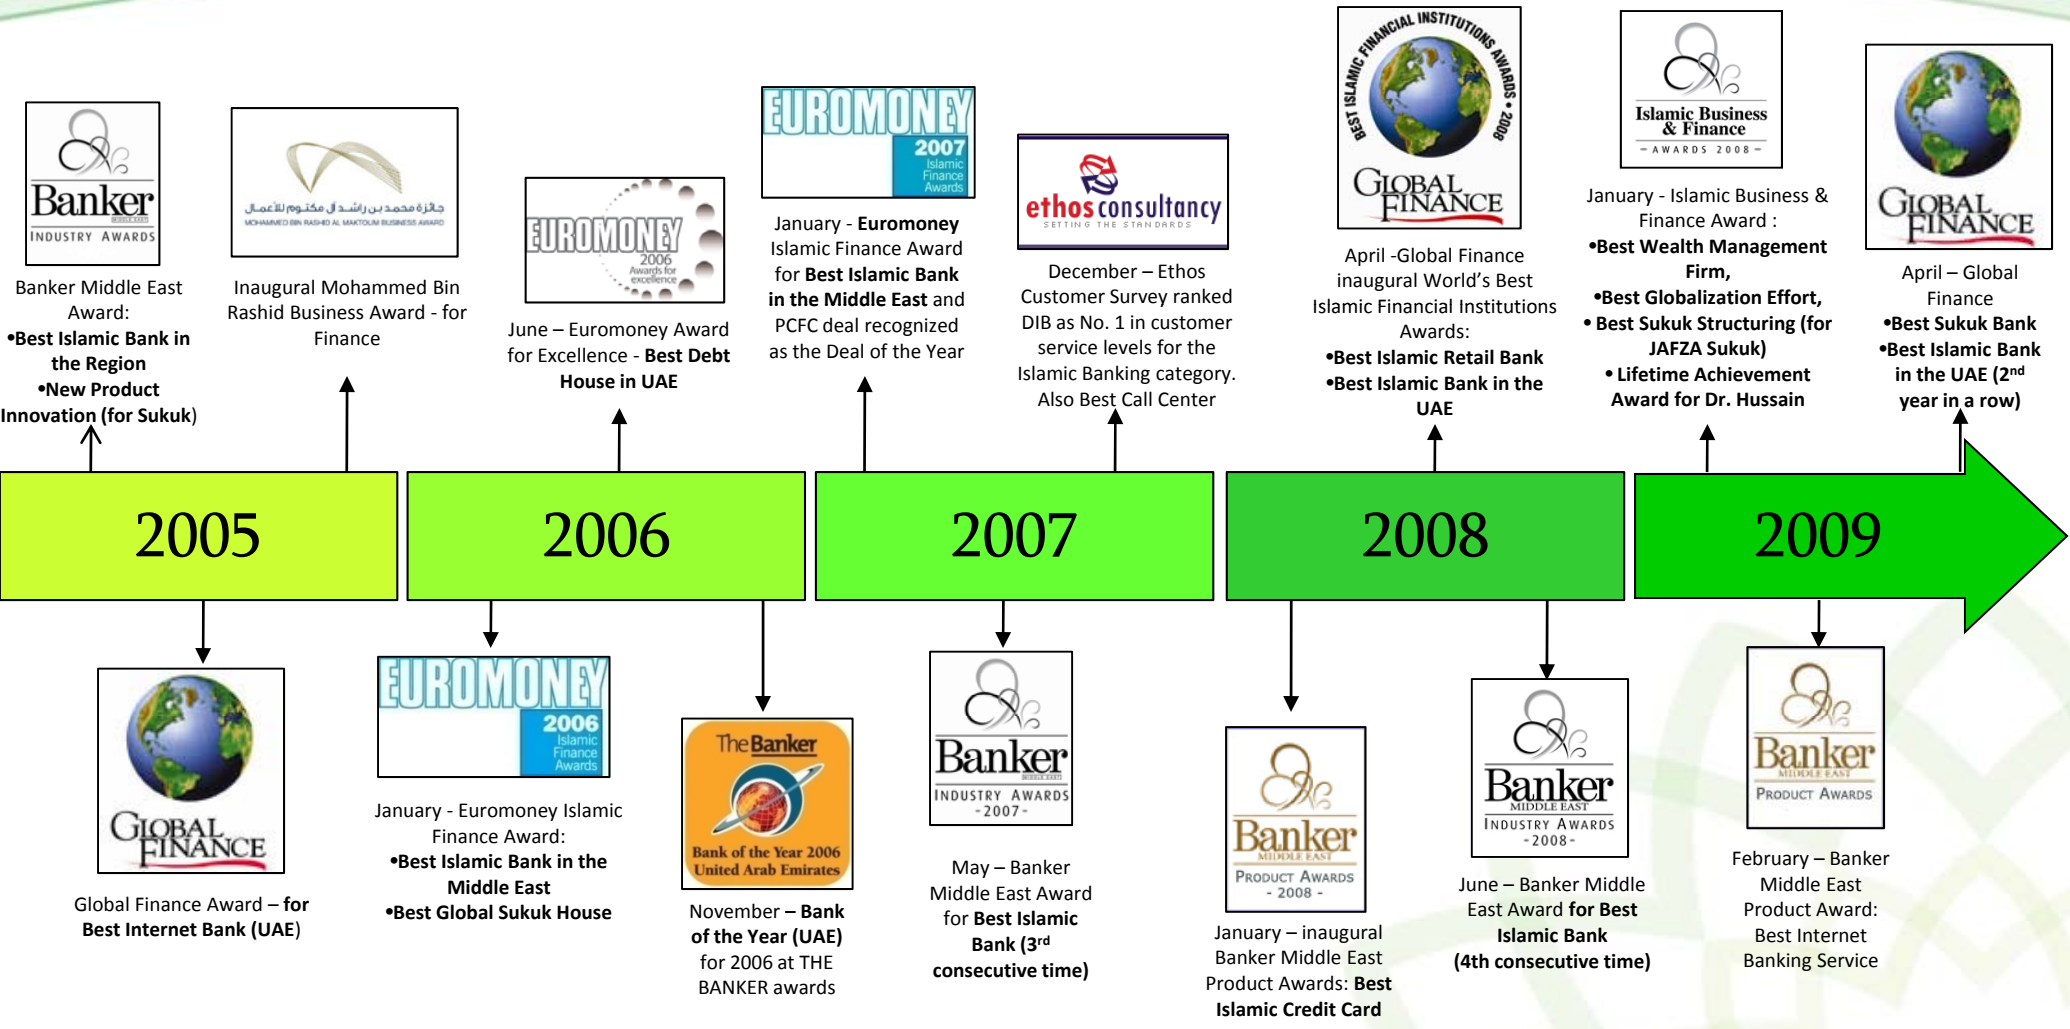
Banker
MIDDLE EAST
INDUSTRY AWARDS

Banker Middle East Award:
•Best Islamic Bank in the Region
•New Product Innovation (for Sukuk)

جائزة محمد بن راشد آل مكتوم للأعمال
MOHAMMED BIN RASHID AL MAKTOUM BUSINESS AWARD

Inaugural Mohammed Bin Rashid Business Award - for Finance

EUROMONEY
2006
Awards for excellence

June – Euromoney Award for Excellence - Best Debt House in UAE

EUROMONEY
2007
Islamic Finance Awards

January - Euromoney Islamic Finance Award for Best Islamic Bank in the Middle East and PCFC deal recognized as the Deal of the Year

ethos consultancy
SETTING THE STANDARDS

December – Ethos Customer Survey ranked DIB as No. 1 in customer service levels for the Islamic Banking category. Also Best Call Center

BEST ISLAMIC FINANCIAL INSTITUTIONS AWARDS • 2008
GLOBAL FINANCE

April -Global Finance inaugural World's Best Islamic Financial Institutions Awards:
•Best Islamic Retail Bank
•Best Islamic Bank in the UAE

Islamic Business & Finance
AWARDS 2008

January - Islamic Business & Finance Award :
•Best Wealth Management Firm,
•Best Globalization Effort,
• Best Sukuk Structuring (for JAFZA Sukuk)
• Lifetime Achievement Award for Dr. Hussain

GLOBAL FINANCE

April – Global Finance
•Best Sukuk Bank
•Best Islamic Bank in the UAE ($2^{nd}$ year in a row)

2005

2006

2007

2008

2009

GLOBAL FINANCE

Global Finance Award – for Best Internet Bank (UAE)

EUROMONEY
2006
Islamic Finance Awards

January - Euromoney Islamic Finance Award:
•Best Islamic Bank in the Middle East
•Best Global Sukuk House

The Banker
Bank of the Year 2006
United Arab Emirates

November – Bank of the Year (UAE) for 2006 at THE BANKER awards

Banker
MIDDLE EAST
INDUSTRY AWARDS
- 2007 -

May – Banker Middle East Award for Best Islamic Bank ($3^{rd}$ consecutive time)

Banker
MIDDLE EAST
PRODUCT AWARDS
- 2008 -

January – inaugural Banker Middle East Product Awards: Best Islamic Credit Card

Banker
MIDDLE EAST
INDUSTRY AWARDS
- 2008 -

June – Banker Middle East Award for Best Islamic Bank (4th consecutive time)

Banker
MIDDLE EAST
PRODUCT AWARDS

February – Banker Middle East Product Award: Best Internet Banking Service